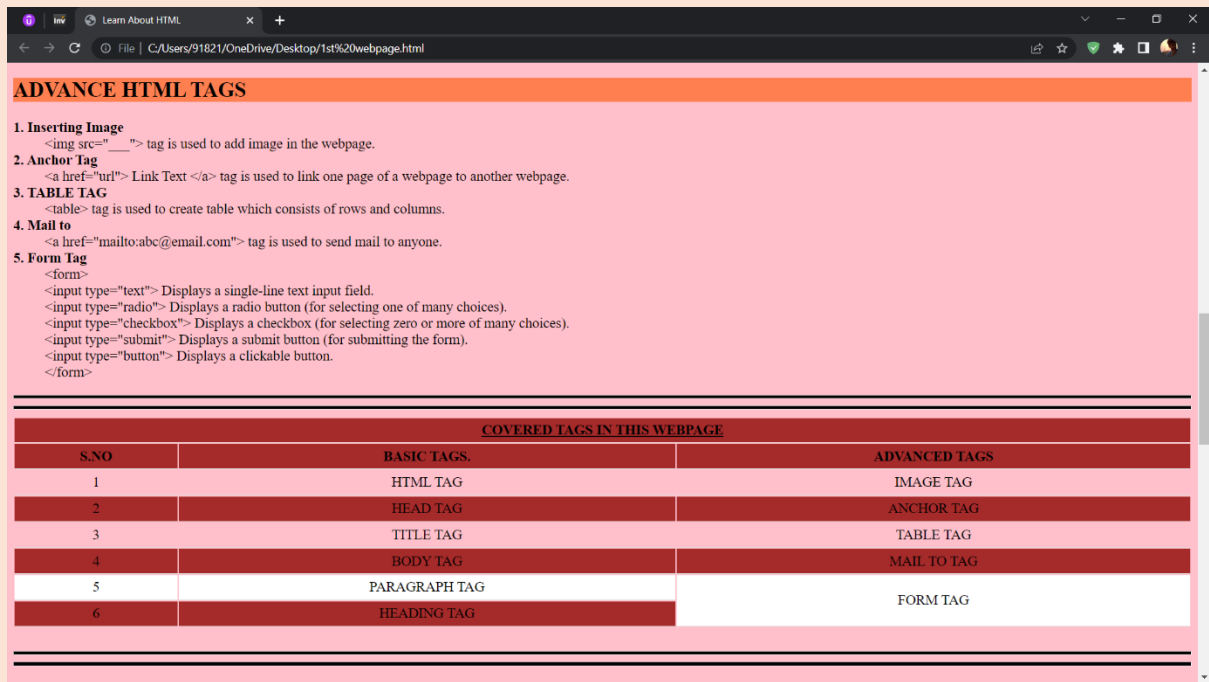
Inv Learn About HTML

File | C:/Users/91821/OneDrive/Desktop/1st%20webpage.html

ADVANCE HTML TAGS

1. Inserting Image
<img src="___"> tag is used to add image in the webpage.
2. Anchor Tag
<a href="url"> Link Text </a> tag is used to link one page of a webpage to another webpage.
3. TABLE TAG
<table> tag is used to create table which consists of rows and columns.
4. Mail to
<a href="mailto:abc@email.com"> tag is used to send mail to anyone.
5. Form Tag
<form>
<input type="text"> Displays a single-line text input field.
<input type="radio"> Displays a radio button (for selecting one of many choices).
<input type="checkbox"> Displays a checkbox (for selecting zero or more of many choices).
<input type="submit"> Displays a submit button (for submitting the form).
<input type="button"> Displays a clickable button.
</form>

COVERED TAGS IN THIS WEBPAGE

| S.NO | BASIC TAGS. | ADVANCED TAGS |
|---|---|---|
| 1 | HTML TAG | IMAGE TAG |
| 2 | HEAD TAG | ANCHOR TAG |
| 3 | TITLE TAG | TABLE TAG |
| 4 | BODY TAG | MAIL TO TAG |
| 5 | PARAGRAPH TAG | FORM TAG |
| 6 | HEADING TAG | |